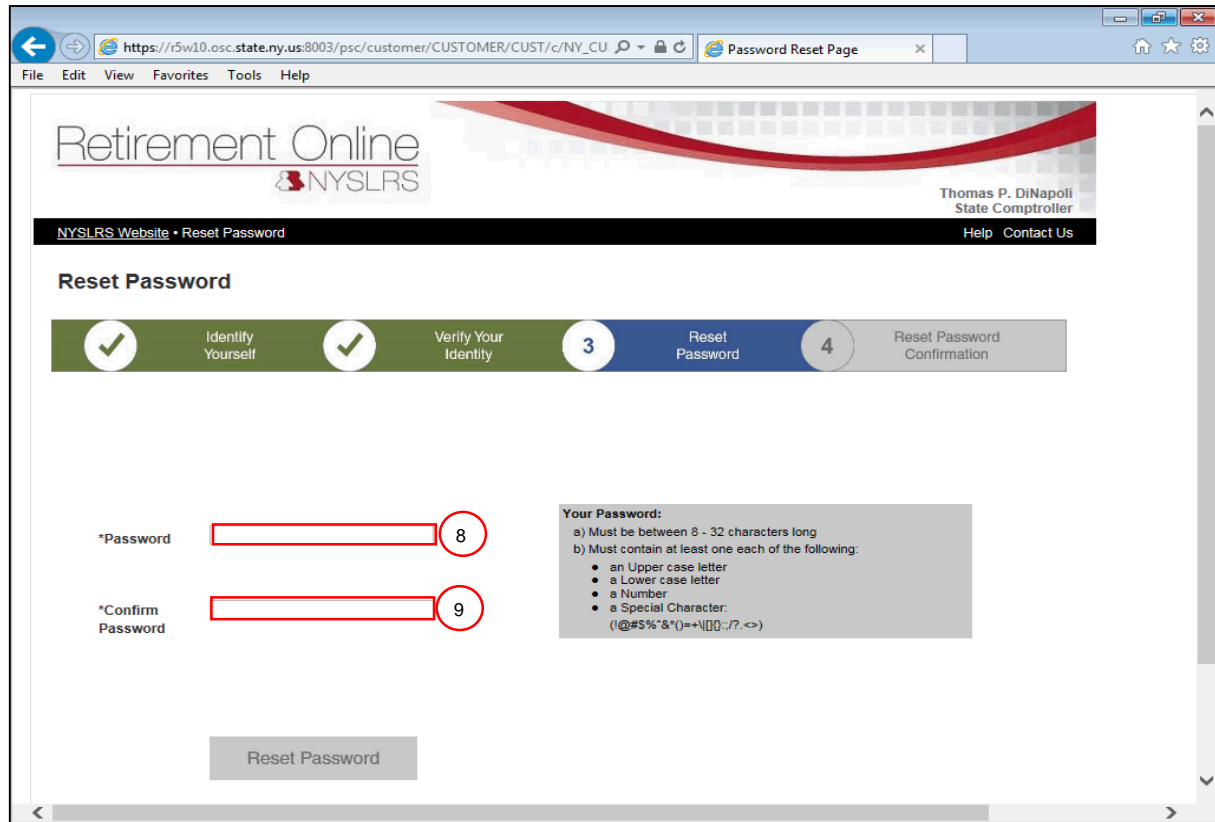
https://r5w10.osc.state.ny.us:8003/psc/customer/CUSTOMER/CUST/c/NY_CU

Password Reset Page

File Edit View Favorites Tools Help

Retirement Online
NYSLRS

Thomas P. DiNapoli
State Comptroller

NYSLRS Website • Reset Password

Help Contact Us

Reset Password

Identify Yourself

Verify Your Identity

3 Reset Password

4 Reset Password Confirmation

*Password

8

*Confirm Password

9

Your Password:
a) Must be between 8 - 32 characters long
b) Must contain at least one each of the following:
• an Upper case letter
• a Lower case letter
• a Number
• a Special Character: (!@#$%^&*()=+\|[]{}:;/?.<>)

Reset Password